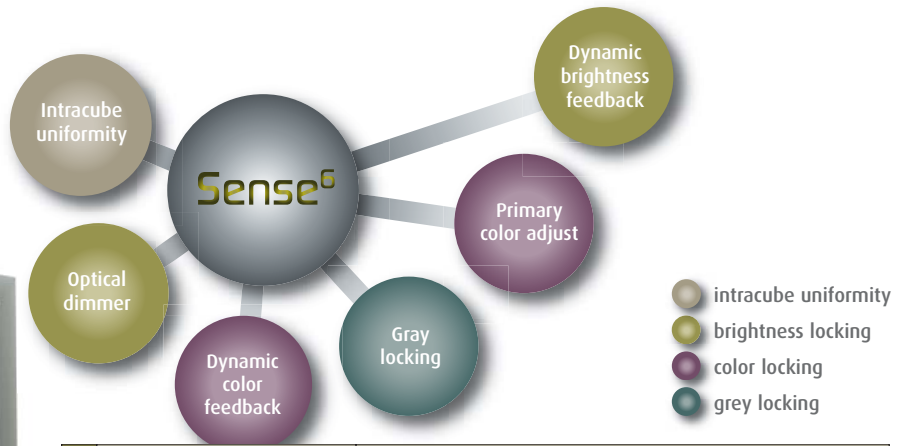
Intracube uniformity

Sense$^6$

Dynamic brightness feedback

Primary color adjust

Optical dimmer

Gray locking

Dynamic color feedback

intracube uniformity
brightness locking
color locking
grey locking